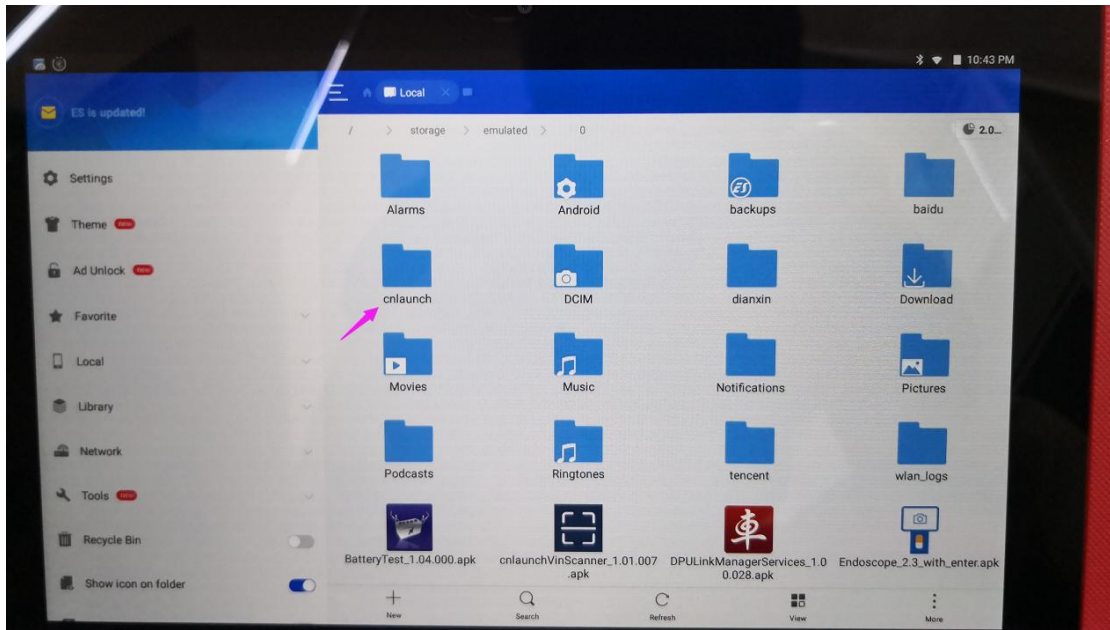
10:43 PM

ES is updated!

Local

/ > storage > emulated > 0

2.0...

Settings

Theme new

Ad Unlock new

Favorite

Local

Library

Network

Tools new

Recycle Bin

Show icon on folder

Alarms

Android

backups

baidu

cnlaunch

DCIM

dianxin

Download

Movies

Music

Notifications

Pictures

Podcasts

Ringtones

tencent

wlan_logs

BatteryTest_1.04.000.apk

cnlaunchVinScanner_1.01.007.apk

DPULinkManagerServices_1.00.028.apk

Endoscope_2.3_with_enter.apk

New

Search

Refresh

View

More